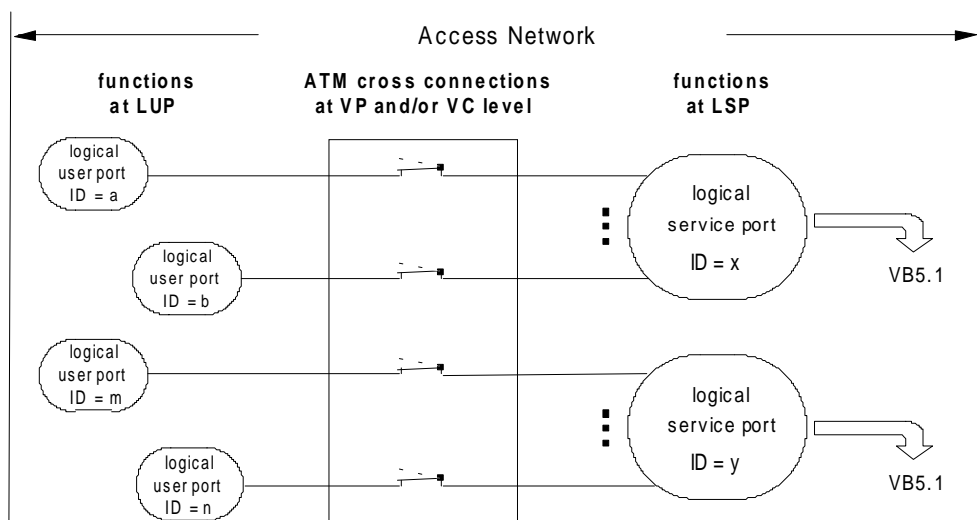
Access Network

functions at LUP

ATM cross connections at VP and/or VC level

functions at LSP

logical user port ID = a

logical user port ID = b

logical user port ID = m

logical user port ID = n

logical service port ID = x

VB5.1

logical service port ID = y

VB5.1